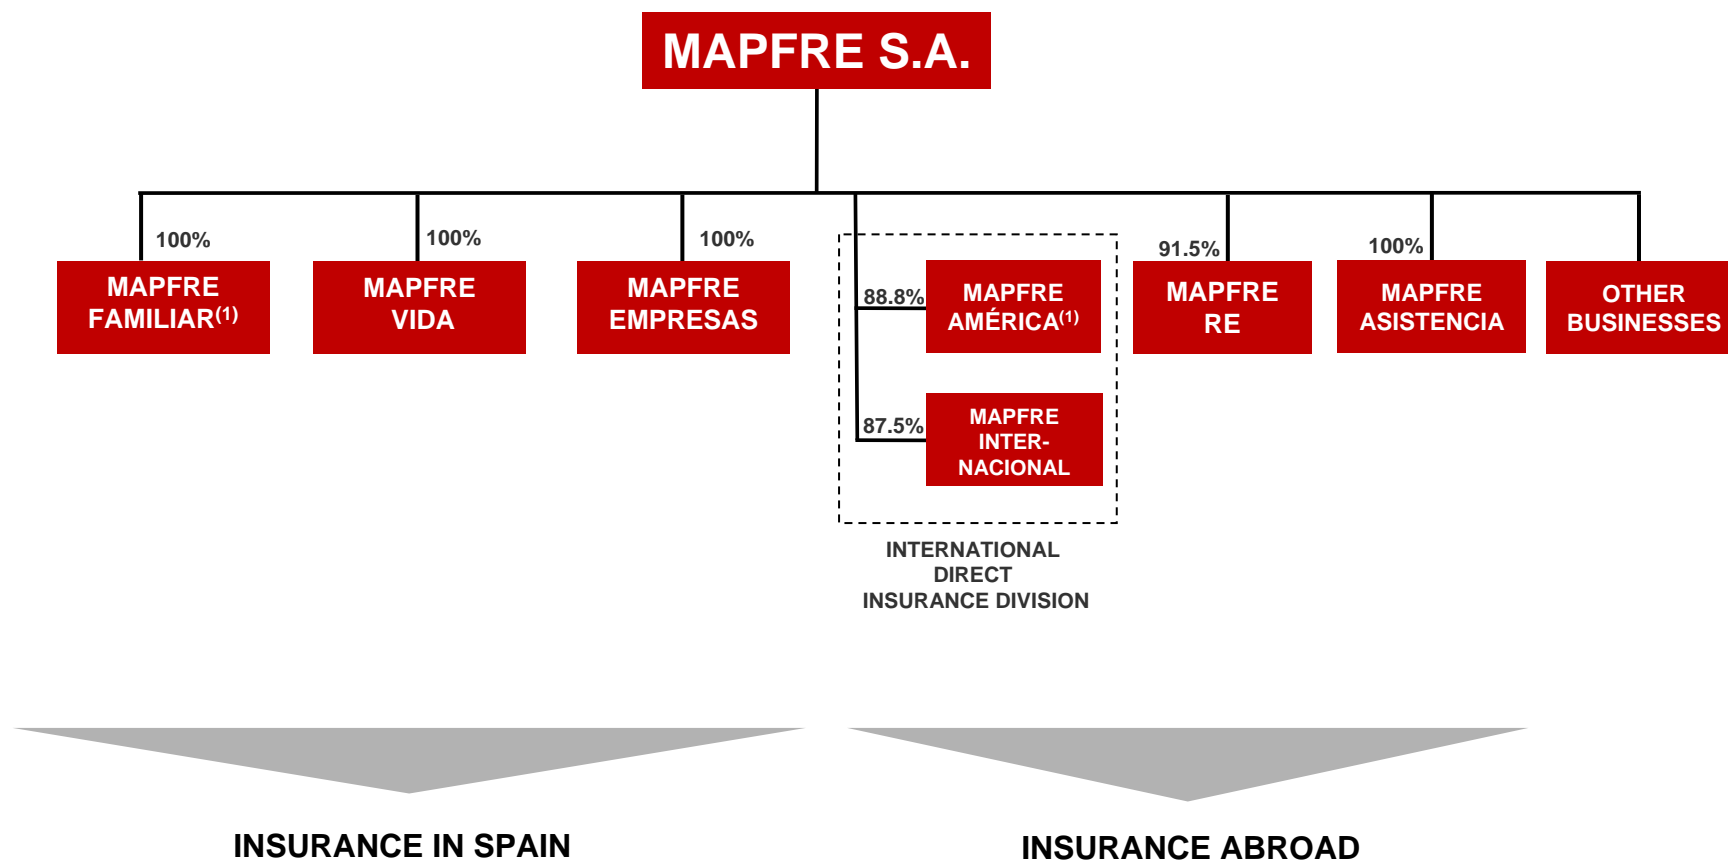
MAPFRE S.A.

100%
MAPFRE FAMILIAR$^{(1)}$

100%
MAPFRE VIDA

100%
MAPFRE EMPRESAS

88.8%
MAPFRE AMÉRICA$^{(1)}$

87.5%
MAPFRE INTERNACIONAL

INTERNATIONAL DIRECT INSURANCE DIVISION

91.5%
MAPFRE RE

100%
MAPFRE ASISTENCIA

OTHER BUSINESSES

INSURANCE IN SPAIN

INSURANCE ABROAD